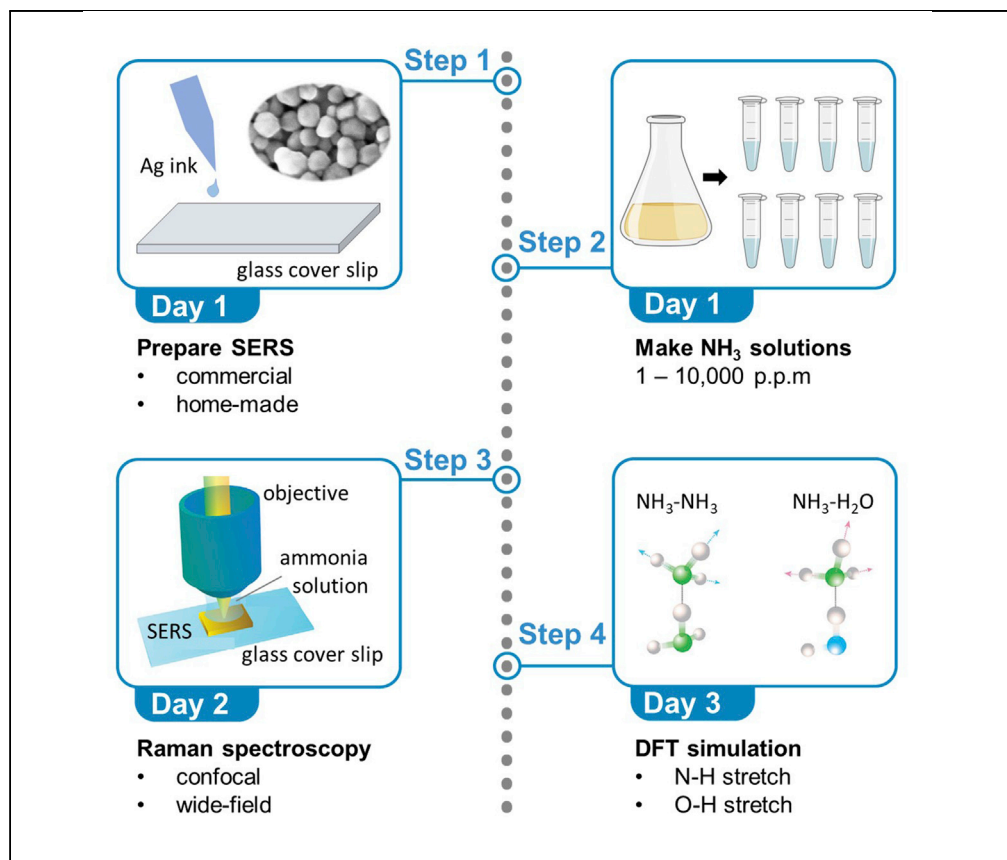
Step 1

Ag ink

glass cover slip

Day 1

Prepare SERS
• commercial
• home-made

Step 2

Day 1

Make $NH_3$ solutions
1 – 10,000 p.p.m

Step 3

objective

ammonia solution

SERS

glass cover slip

Day 2

Raman spectroscopy
• confocal
• wide-field

Step 4

$NH_3$-$NH_3$

$NH_3$-$H_2O$

Day 3

DFT simulation
• N-H stretch
• O-H stretch